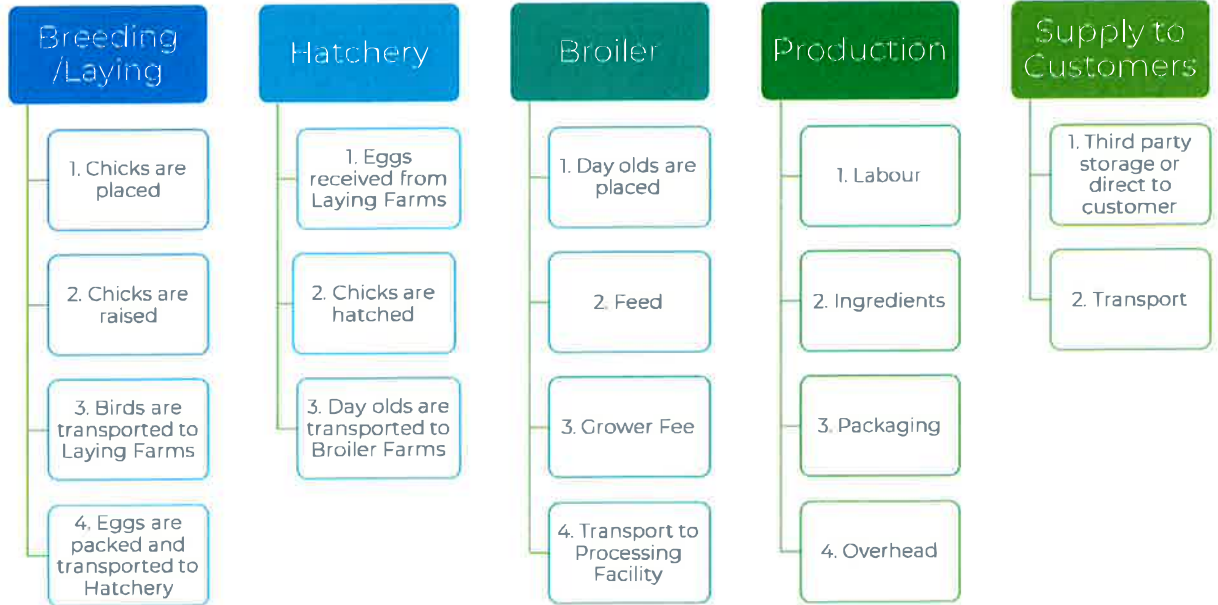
Breeding /Laying

1. Chicks are placed

2. Chicks are raised

3. Birds are transported to Laying Farms

4. Eggs are packed and transported to Hatchery

Hatchery

1. Eggs received from Laying Farms

2. Chicks are hatched

3. Day olds are transported to Broiler Farms

Broiler

1. Day olds are placed

2. Feed

3. Grower Fee

4. Transport to Processing Facility

Production

1. Labour

2. Ingredients

3. Packaging

4. Overhead

Supply to Customers

1. Third party storage or direct to customer

2. Transport